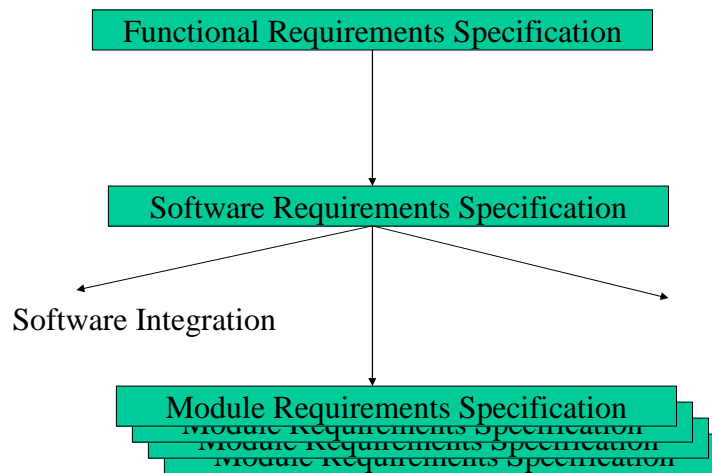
Functional Requirements Specification

Software Requirements Specification

Software Integration

Module Requirements Specification

Module Requirements Specification

Module Requirements Specification

Module Requirements Specification